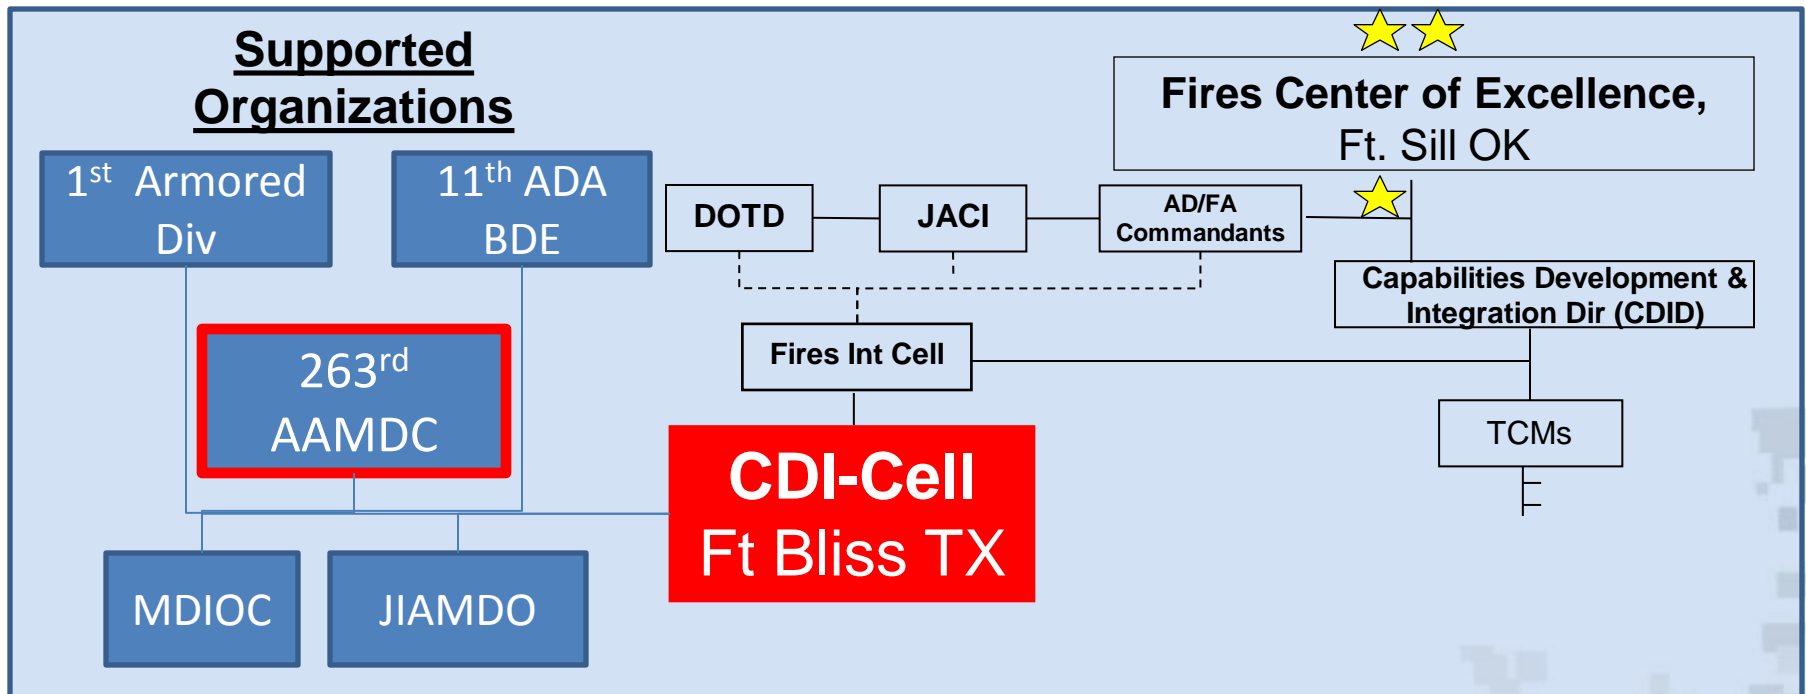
Supported Organizations

$1^{st}$ Armored Div

$11^{th}$ ADA BDE

$263^{rd}$ AAMDC

MDIOC

JIAMDO

Fires Center of Excellence, Ft. Sill OK

DOTD

JACI

AD/FA Commandants

Capabilities Development & Integration Dir (CDID)

Fires Int Cell

CDI-Cell
Ft Bliss TX

TCMs